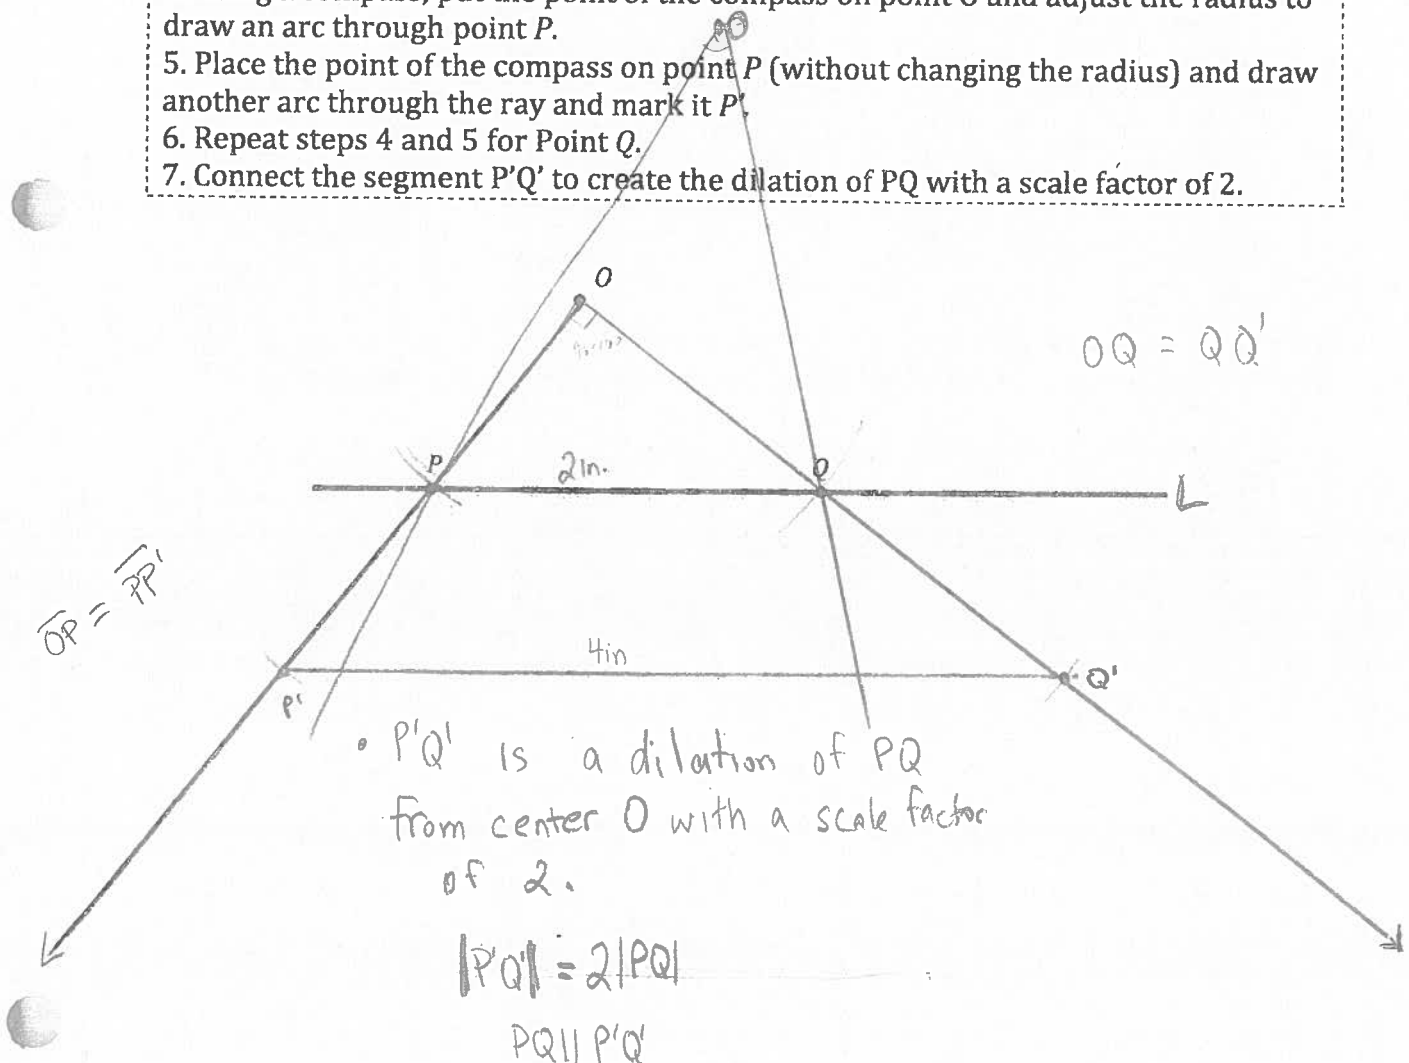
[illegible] the compass, put the point of the compass on point O and adjust the radius to draw an arc through point P.
5. Place the point of the compass on point P (without changing the radius) and draw another arc through the ray and mark it P'.
6. Repeat steps 4 and 5 for Point Q.
7. Connect the segment P'Q' to create the dilation of PQ with a scale factor of 2.

O

OQ = QQ'

P
2in.
Q
L

$\overline{OP} = \overline{PP'}$

4in
P'
Q'

• P'Q' is a dilation of PQ from center O with a scale factor of 2.

|P'Q'| = 2|PQ|

PQ || P'Q'